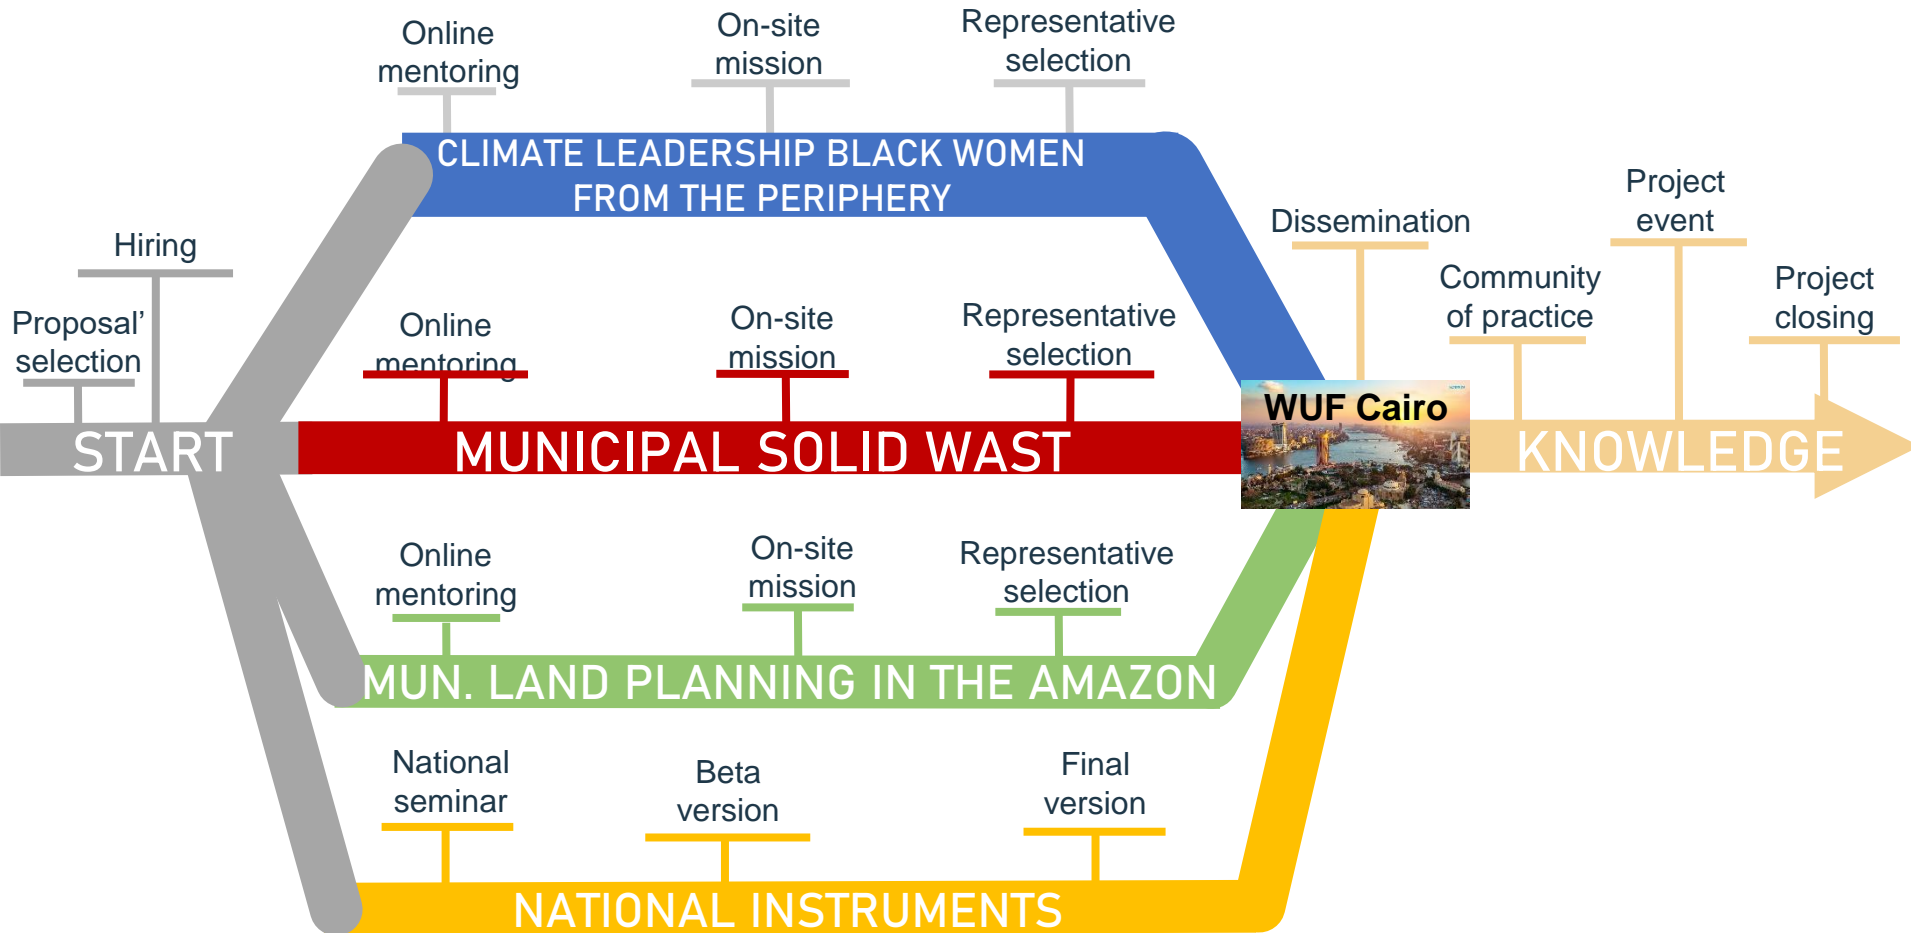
Online mentoring

On-site mission

Representative selection

CLIMATE LEADERSHIP BLACK WOMEN FROM THE PERIPHERY

Hiring

Proposal' selection

START

Online mentoring

On-site mission

Representative selection

MUNICIPAL SOLID WAST

WUF Cairo

Dissemination

Community of practice

Project event

Project closing

KNOWLEDGE

Online mentoring

On-site mission

Representative selection

MUN. LAND PLANNING IN THE AMAZON

National seminar

Beta version

Final version

NATIONAL INSTRUMENTS